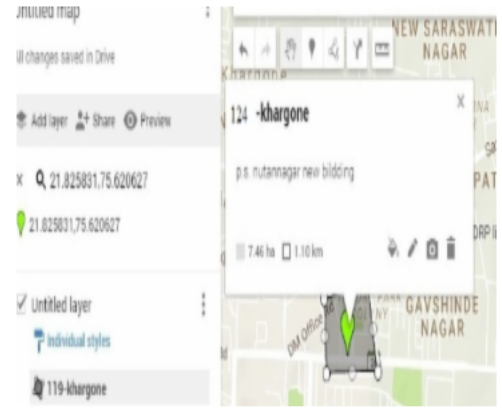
Untitled map

All changes saved in Drive

Add layer Share Preview

21.825831,75.620627

21.825831,75.620627

Untitled layer

Individual styles

119-khargone

NEW SARASWATI NAGAR

Khargone

124 -khargone

p.s. nutannagar new bildding

7.46 ha 1.10 km

PAT

DRP

GAVSHINDE NAGAR

DM Office